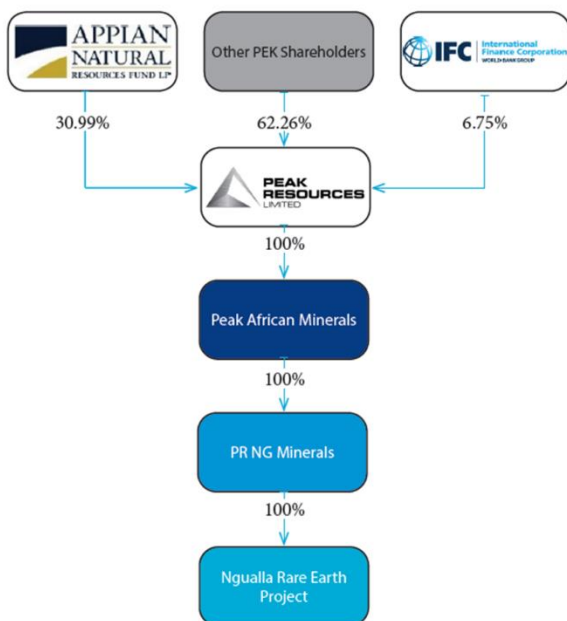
APPIAN NATURAL RESOURCES FUND LP

Other PEK Shareholders

IFC International Finance Corporation WORLD BANK GROUP

30.99%

62.26%

6.75%

PEAK RESOURCES LIMITED

100%

Peak African Minerals

100%

PR NG Minerals

100%

Ngualla Rare Earth Project